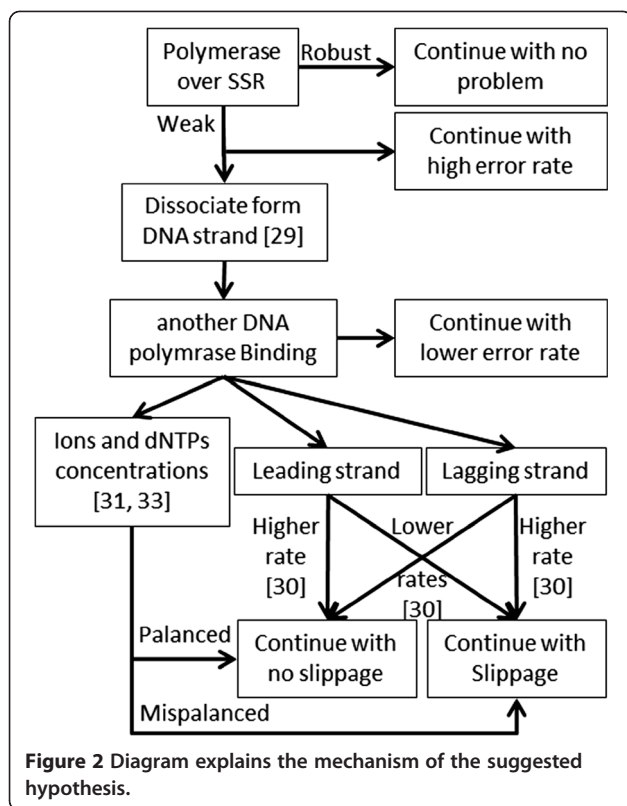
Polymerase over SSR

Robust

Continue with no problem

Weak

Continue with high error rate

Dissociate form DNA strand [29]

another DNA polymrase Binding

Continue with lower error rate

Ions and dNTPs concentrations [31, 33]

Leading strand

Lagging strand

Higher rate [30]

Lower rates [30]

Higher rate [30]

Palanced

Continue with no slippage

Continue with Slippage

Mispalanced

**Figure 2** Diagram explains the mechanism of the suggested hypothesis.